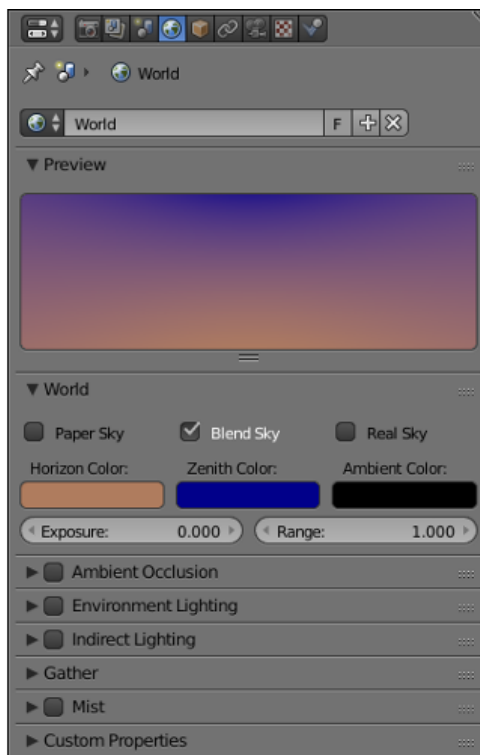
World

World F

▼ Preview

▼ World

Paper Sky
Blend Sky
Real Sky

Horizon Color:
Zenith Color:
Ambient Color:

Exposure: 0.000
Range: 1.000

▶ Ambient Occlusion
▶ Environment Lighting
▶ Indirect Lighting
▶ Gather
▶ Mist
▶ Custom Properties